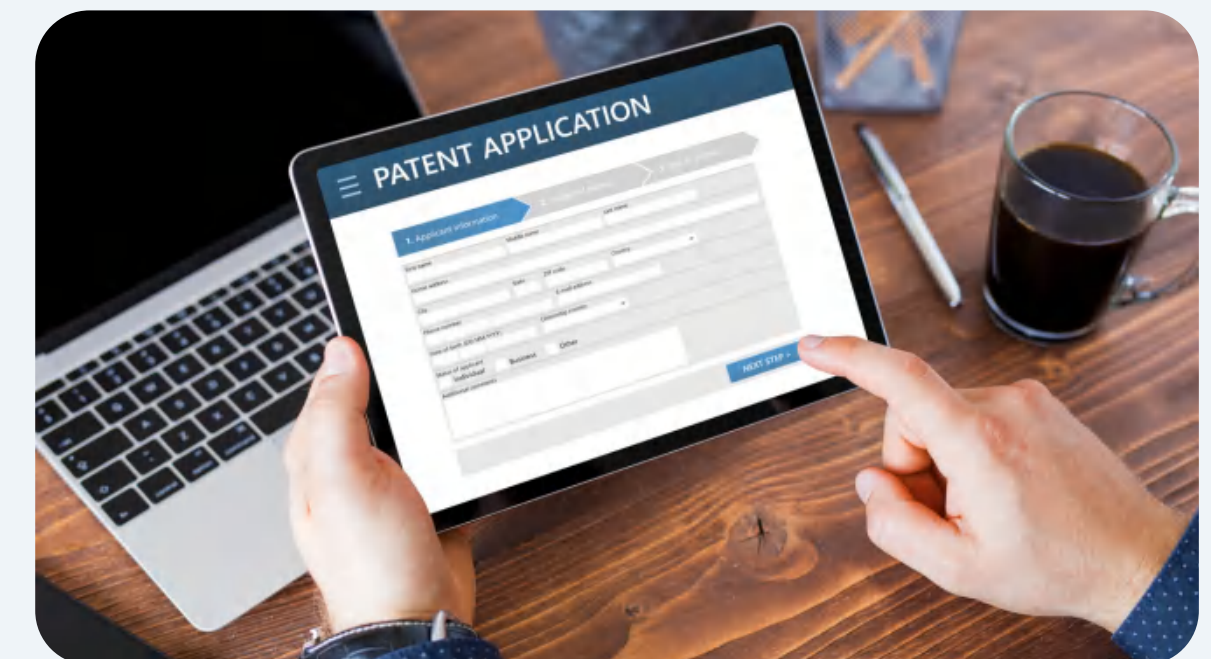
PATENT APPLICATION

1. Applicant information

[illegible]

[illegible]

First name

Middle name

Last name

Home address

Country

Zip code

State

City

E-mail address

Phone number

Citizenship country

Date of birth (DD/MM/YYYY)

Status of applicant

Individual

Business

Other

Additional comments

NEXT STEP >